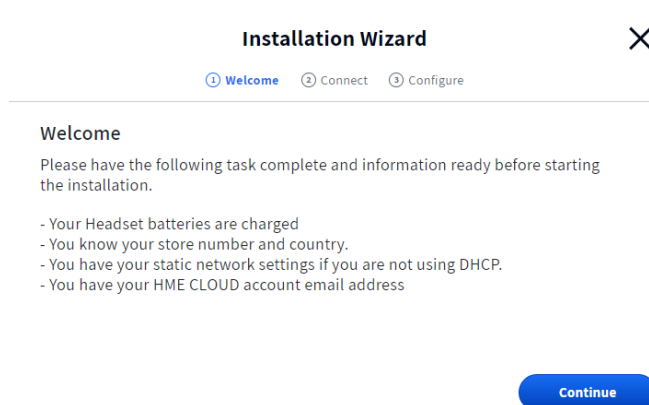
Installation Wizard

① Welcome ② Connect ③ Configure

Welcome

Please have the following task complete and information ready before starting the installation.

- Your Headset batteries are charged
- You know your store number and country.
- You have your static network settings if you are not using DHCP.
- You have your HME CLOUD account email address

Continue